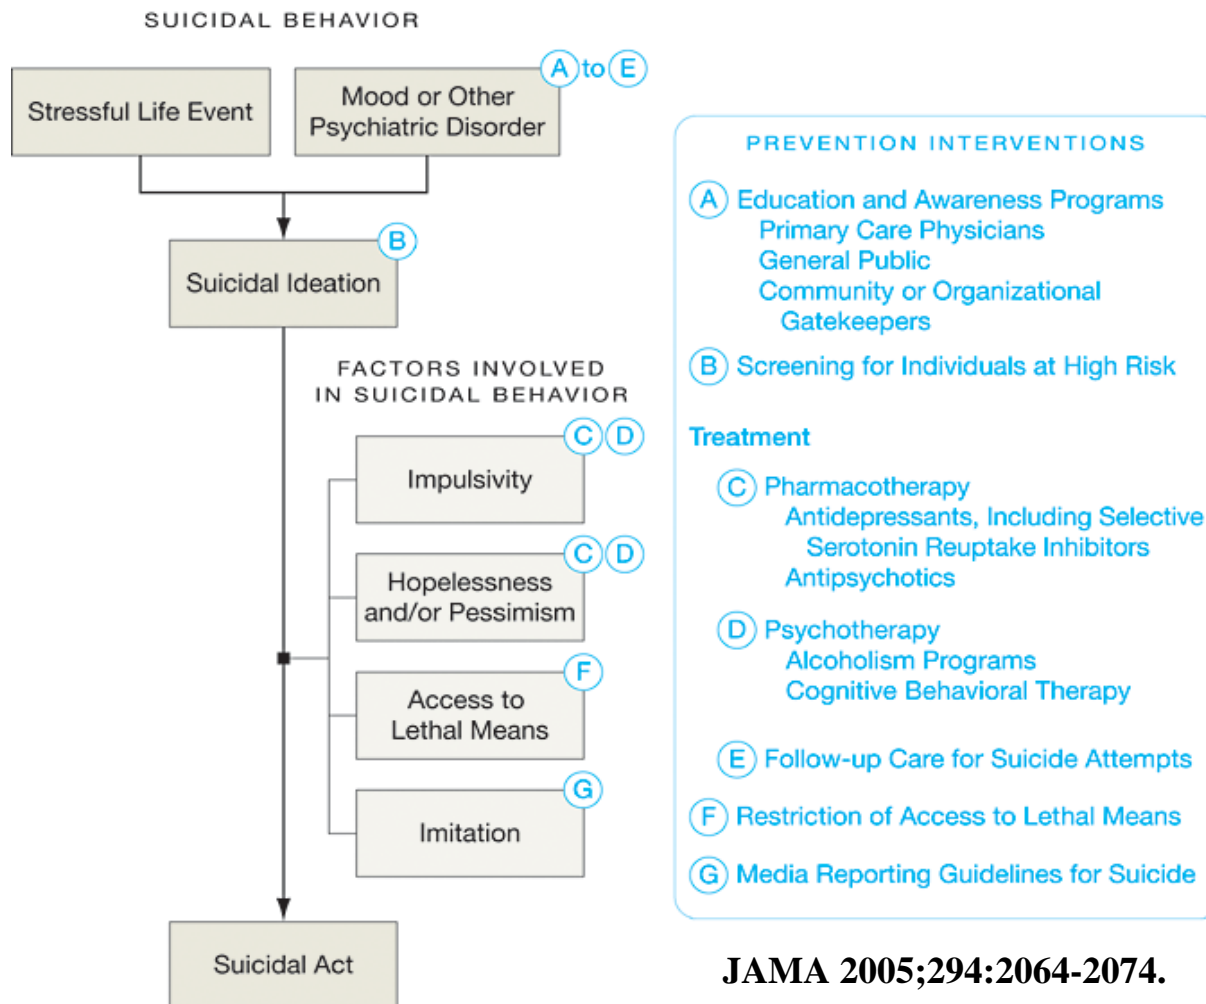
SUICIDAL BEHAVIOR

Stressful Life Event

Mood or Other Psychiatric Disorder

A to E

Suicidal Ideation

B

FACTORS INVOLVED IN SUICIDAL BEHAVIOR

Impulsivity

C D

Hopelessness and/or Pessimism

C D

Access to Lethal Means

F

Imitation

G

Suicidal Act

PREVENTION INTERVENTIONS

A Education and Awareness Programs
Primary Care Physicians
General Public
Community or Organizational Gatekeepers

B Screening for Individuals at High Risk

Treatment

C Pharmacotherapy
Antidepressants, Including Selective Serotonin Reuptake Inhibitors
Antipsychotics

D Psychotherapy
Alcoholism Programs
Cognitive Behavioral Therapy

E Follow-up Care for Suicide Attempts

F Restriction of Access to Lethal Means

G Media Reporting Guidelines for Suicide

JAMA 2005;294:2064-2074.